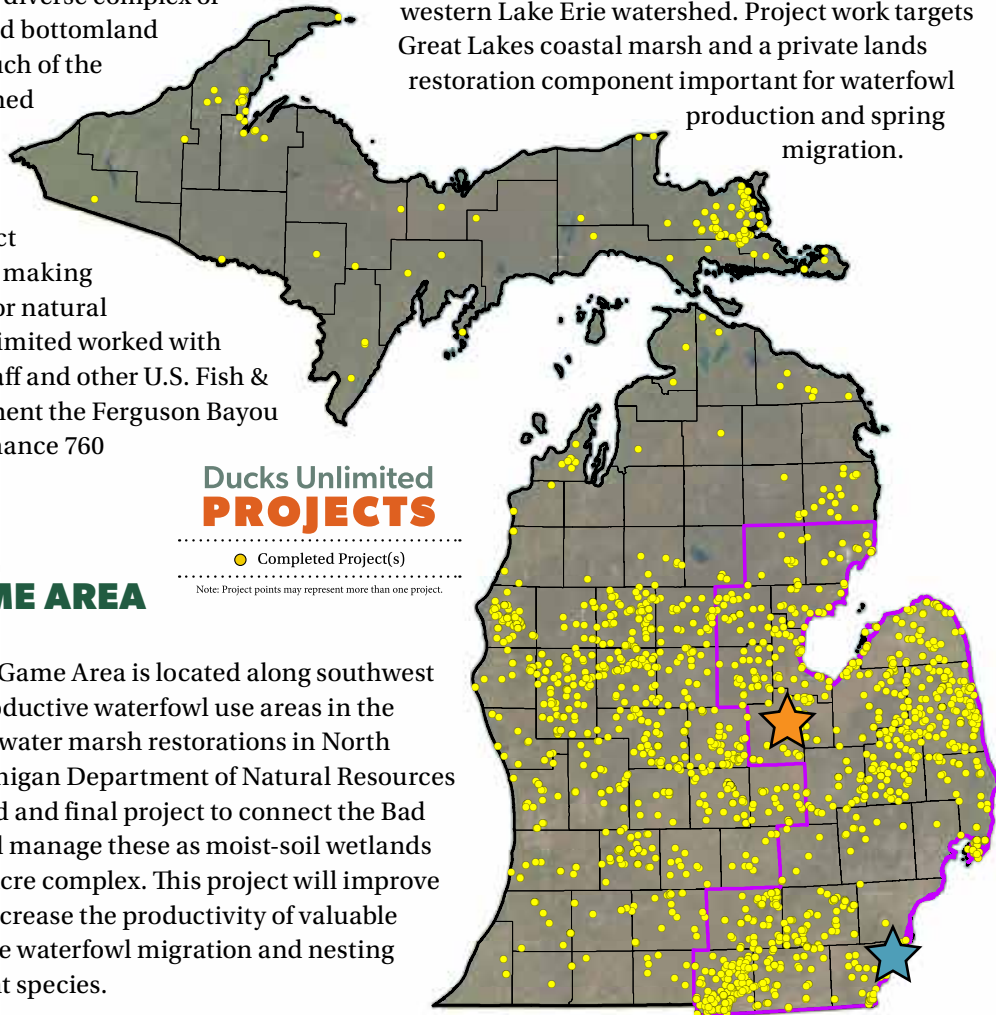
diverse complex of
d bottomland
ch of the
ned

ct
making
or natural
imited worked with
aff and other U.S. Fish &
nent the Ferguson Bayou
nance 760

western Lake Erie watershed. Project work targets Great Lakes coastal marsh and a private lands restoration component important for waterfowl production and spring migration.

Ducks Unlimited
PROJECTS

Completed Project(s)

Note: Project points may represent more than one project.

ME AREA

Game Area is located along southwest
oductive waterfowl use areas in the
water marsh restorations in North
higan Department of Natural Resources
d and final project to connect the Bad
l manage these as moist-soil wetlands
cre complex. This project will improve
crease the productivity of valuable
e waterfowl migration and nesting
t species.